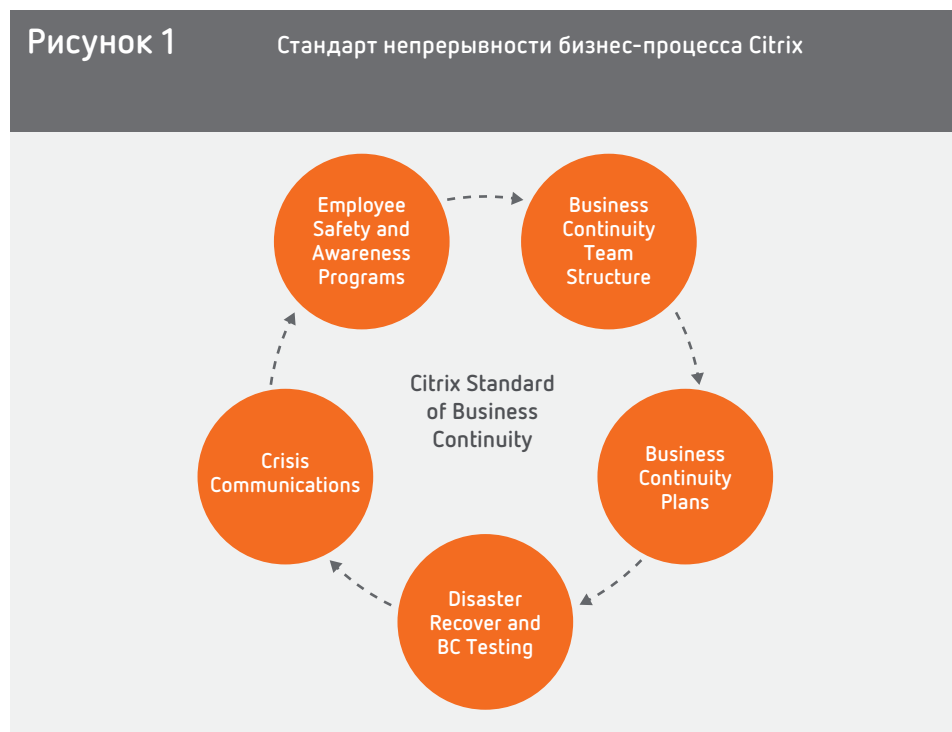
Рисунок 1

Стандарт непрерывности бизнес-процесса Citrix

Employee Safety and Awareness Programs

Business Continuity Team Structure

Citrix Standard of Business Continuity

Business Continuity Plans

Disaster Recover and BC Testing

Crisis Communications